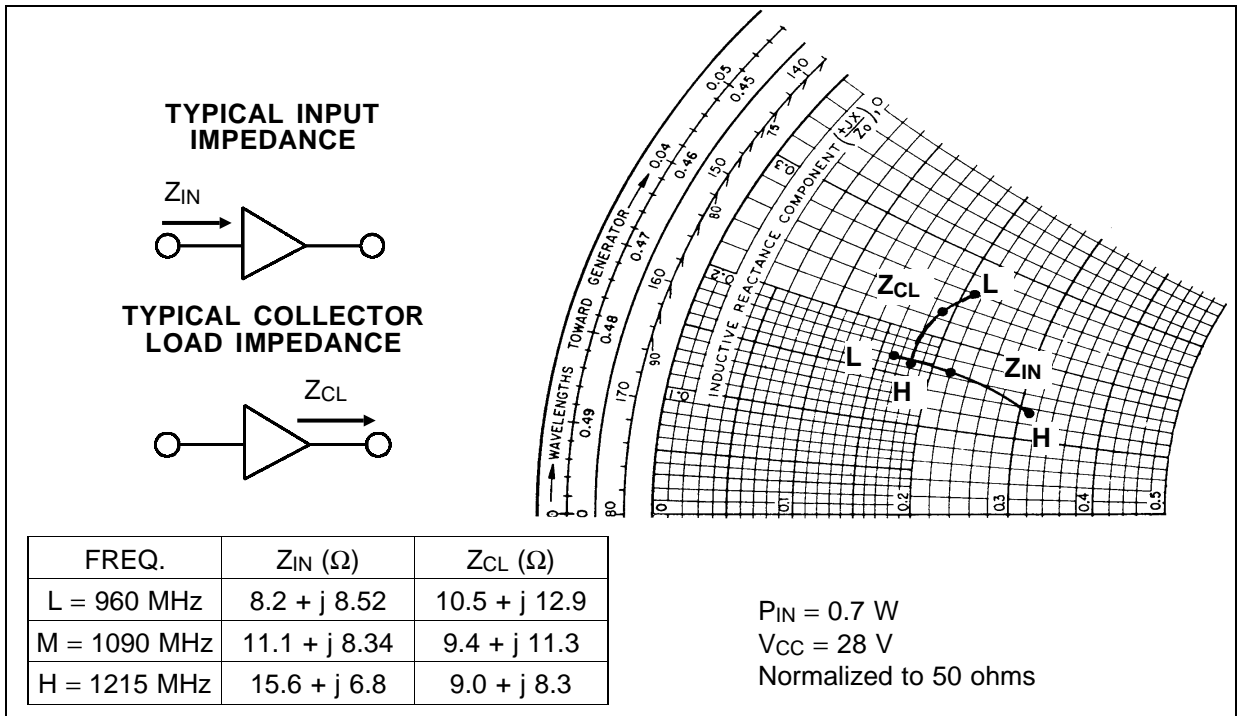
TYPICAL INPUT IMPEDANCE

$Z_{IN}$

TYPICAL COLLECTOR LOAD IMPEDANCE

$Z_{CL}$

WAVELENGTHS TOWARD GENERATOR

0.05
0.45
0.04
0.46
0.47
0.48
0.49
0

140
150
160
170
180

75
80
85
90

INDUCTIVE REACTANCE COMPONENT $\left(\frac{+jX}{Z_0}\right)$, O

2.0
1.0

$Z_{CL}$
L
L
H
$Z_{IN}$
H

0
0.1
0.2
0.3
0.4
0.5

| FREQ. | $Z_{IN}$ ($\Omega$) | $Z_{CL}$ ($\Omega$) |
|---|---|---|
| L = 960 MHz | 8.2 + j 8.52 | 10.5 + j 12.9 |
| M = 1090 MHz | 11.1 + j 8.34 | 9.4 + j 11.3 |
| H = 1215 MHz | 15.6 + j 6.8 | 9.0 + j 8.3 |

$P_{IN}$ = 0.7 W
$V_{CC}$ = 28 V
Normalized to 50 ohms